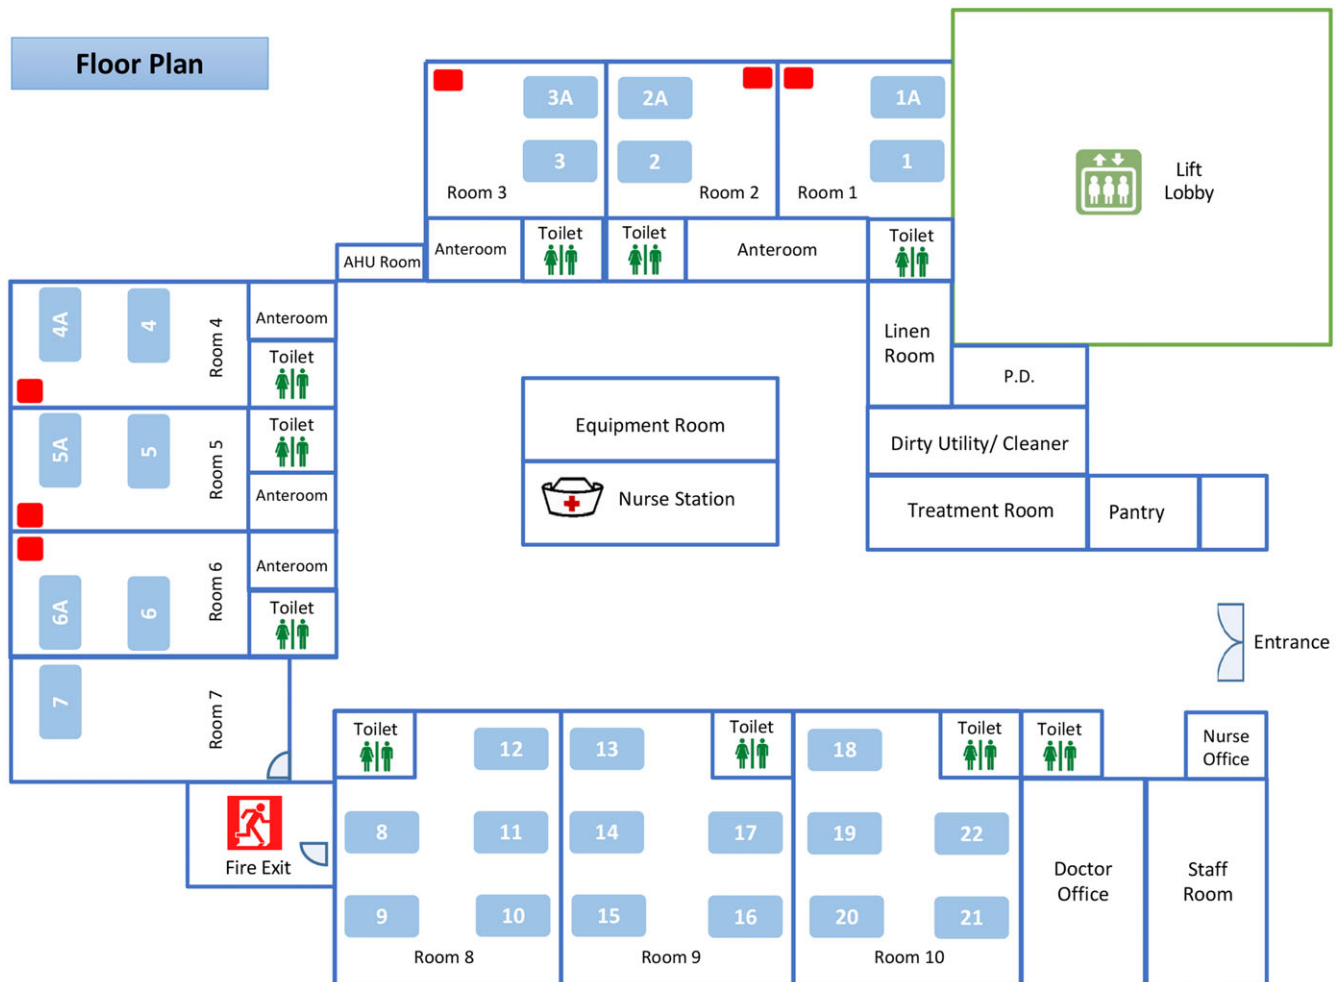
Floor Plan

3A
3
Room 3

2A
2
Room 2

1A
1
Room 1

Lift Lobby

AHU Room
Anteroom
Toilet
Toilet
Anteroom
Toilet

4A
4
Room 4
Anteroom
Toilet

5A
5
Room 5
Toilet
Anteroom

6A
6
Room 6
Anteroom
Toilet

7
Room 7

Linen Room
P.D.
Equipment Room
Nurse Station
Dirty Utility/ Cleaner
Treatment Room
Pantry

Entrance

Fire Exit

Toilet
12
8
11
9
10
Room 8

13
Toilet
14
17
15
16
Room 9

18
Toilet
19
22
20
21
Room 10

Toilet
Nurse Office
Doctor Office
Staff Room